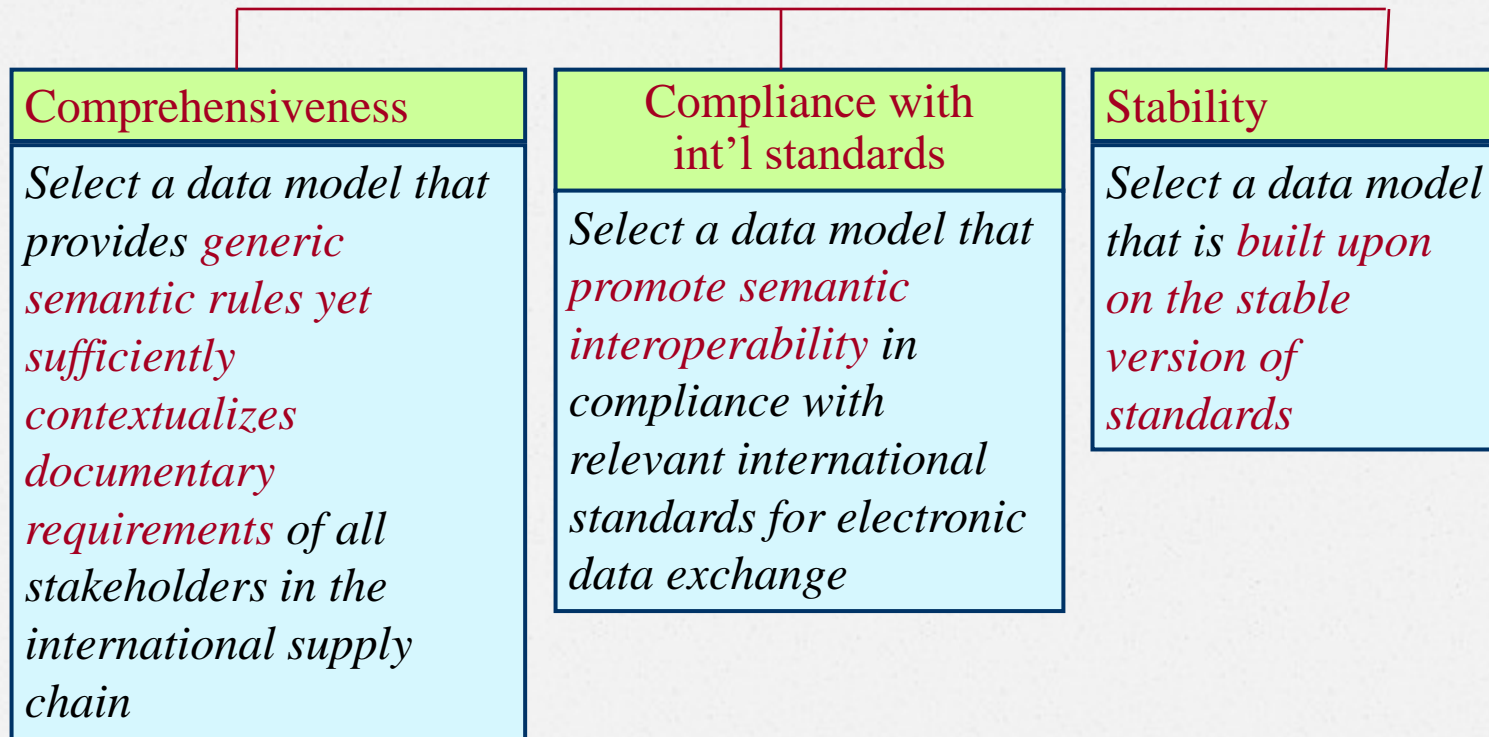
Comprehensiveness

Select a data model that provides generic semantic rules yet sufficiently contextualizes documentary requirements of all stakeholders in the international supply chain

Compliance with int’l standards

Select a data model that promote semantic interoperability in compliance with relevant international standards for electronic data exchange

Stability

Select a data model that is built upon on the stable version of standards